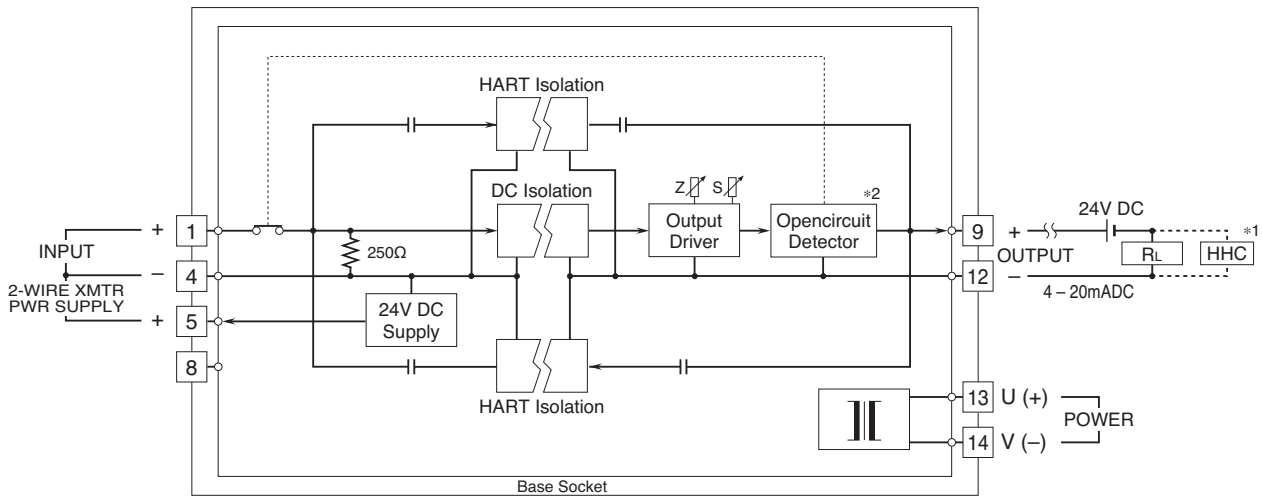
HART Isolation

DC Isolation

Z S

Output Driver

Opencircuit Detector

*2

24V DC

*1

INPUT

+ 1

– 4

2-WIRE XMTR PWR SUPPLY

+ 5

8

250Ω

24V DC Supply

9 +

OUTPUT

12 –

R$_L$

HHC

4 – 20mADC

HART Isolation

13 U (+)

14 V (–)

POWER

Base Socket